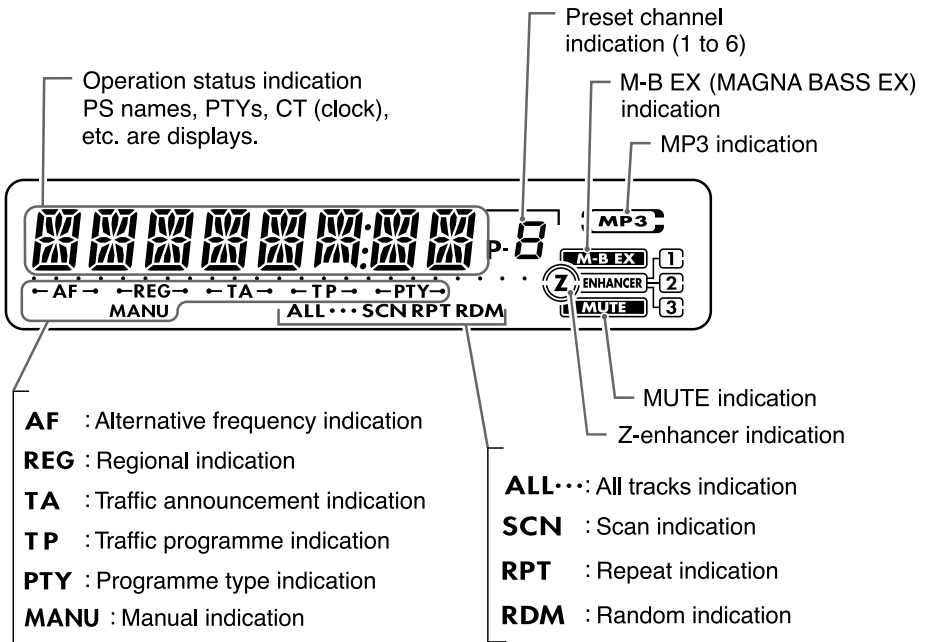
Preset channel indication (1 to 6)

Operation status indication PS names, PTYs, CT (clock), etc. are displays.

M-B EX (MAGNA BASS EX) indication

MP3 indication

MP3

P- 8

M-B EX

Z ENHANCER

MUTE

1

2

3

AF REG TA TP PTY

MANU

ALL··· SCN RPT RDM

MUTE indication

Z-enhancer indication

AF : Alternative frequency indication

REG : Regional indication

TA : Traffic announcement indication

TP : Traffic programme indication

PTY : Programme type indication

MANU : Manual indication

ALL···: All tracks indication

SCN : Scan indication

RPT : Repeat indication

RDM : Random indication